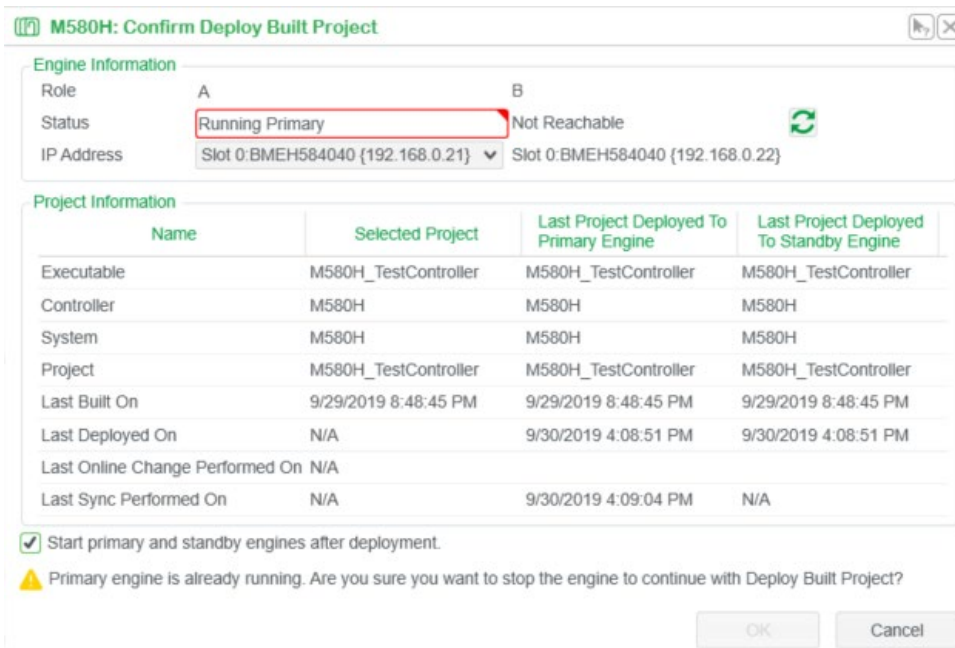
M580H: Confirm Deploy Built Project

Engine Information

| Role | A | B |
|---|---|---|
| Status | Running Primary | Not Reachable |
| IP Address | Slot 0:BMEH584040 {192.168.0.21} | Slot 0:BMEH584040 {192.168.0.22} |

Project Information

| Name | Selected Project | Last Project Deployed To Primary Engine | Last Project Deployed To Standby Engine |
|---|---|---|---|
| Executable | M580H_TestController | M580H_TestController | M580H_TestController |
| Controller | M580H | M580H | M580H |
| System | M580H | M580H | M580H |
| Project | M580H_TestController | M580H_TestController | M580H_TestController |
| Last Built On | 9/29/2019 8:48:45 PM | 9/29/2019 8:48:45 PM | 9/29/2019 8:48:45 PM |
| Last Deployed On | N/A | 9/30/2019 4:08:51 PM | 9/30/2019 4:08:51 PM |
| Last Online Change Performed On | N/A | | |
| Last Sync Performed On | N/A | 9/30/2019 4:09:04 PM | N/A |

Start primary and standby engines after deployment.

Primary engine is already running. Are you sure you want to stop the engine to continue with Deploy Built Project?

OK Cancel